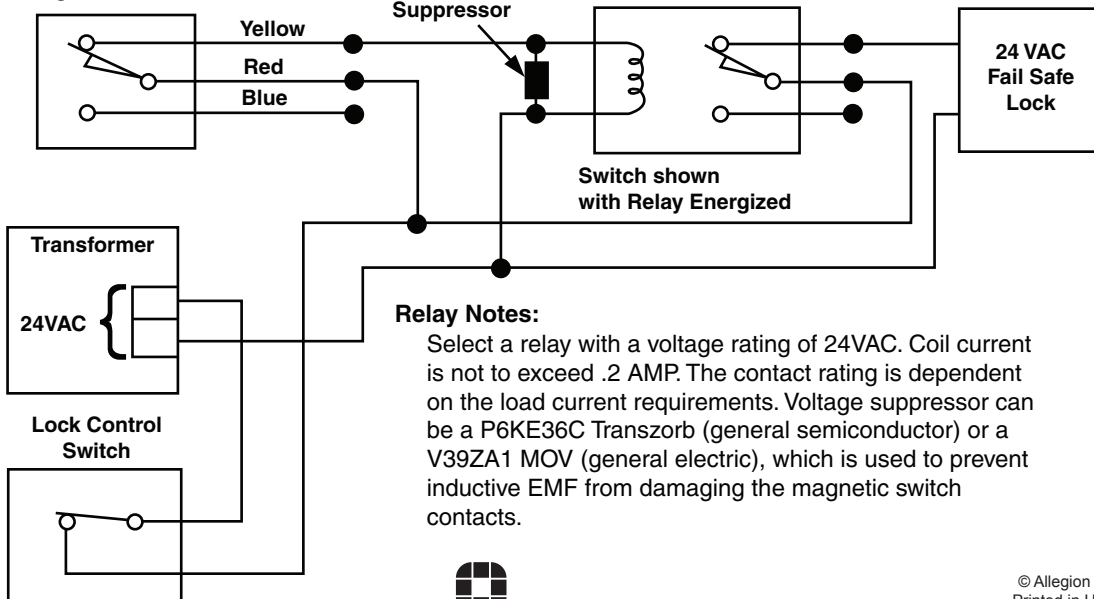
Suppressor

Yellow

Red

Blue

24 VAC Fail Safe Lock

Switch shown with Relay Energized

Transformer

24VAC

Relay Notes:

Select a relay with a voltage rating of 24VAC. Coil current is not to exceed .2 AMP. The contact rating is dependent on the load current requirements. Voltage suppressor can be a P6KE36C Transzorb (general semiconductor) or a V39ZA1 MOV (general electric), which is used to prevent inductive EMF from damaging the magnetic switch contacts.

Lock Control Switch

© Allegion
Printed in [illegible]